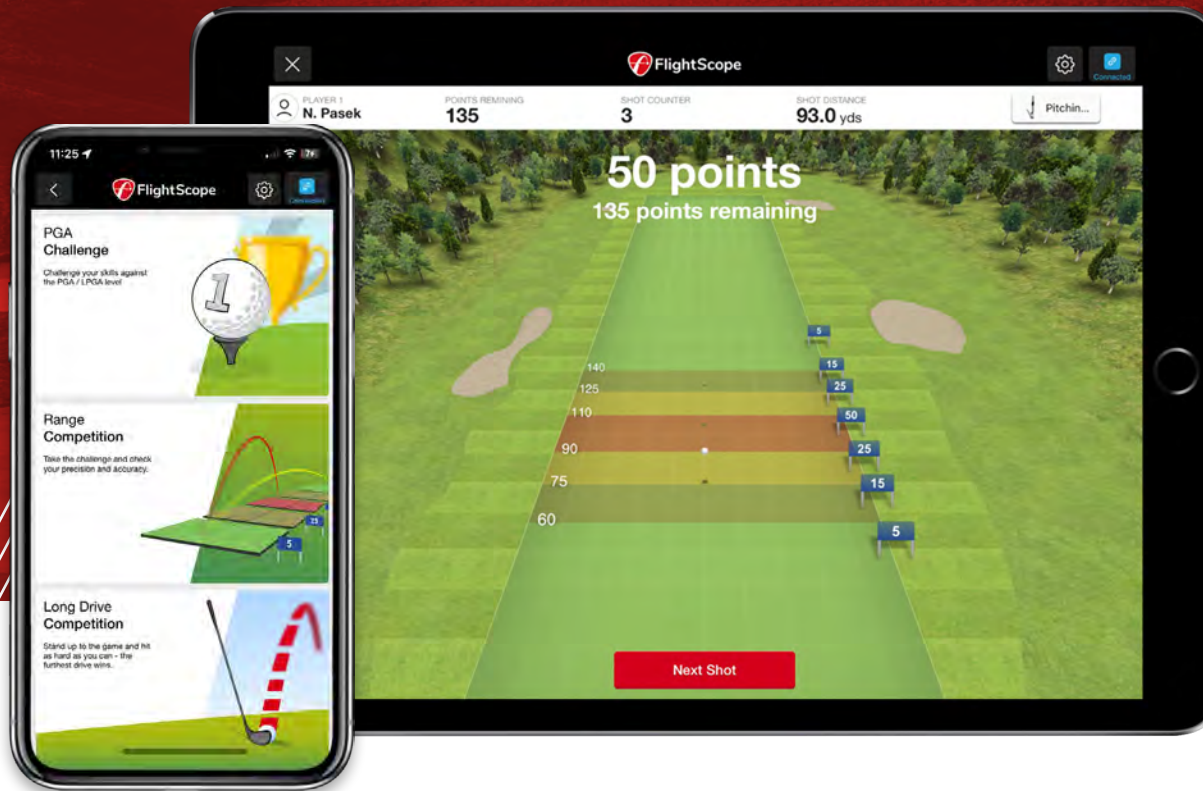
FlightScope

Connected

PLAYER 1
N. Pasek

POINTS REMAINING
135

SHOT COUNTER
3

SHOT DISTANCE
93.0 yds

Pitchin...

50 points
135 points remaining

5
140
15
125
25
110
50
90
25
75
15
60
5

Next Shot

11:25

FlightScope

Connected

PGA Challenge

Challenge your skills against the PGA / LPGA level

1

Range Competition

Take the challenge and check your precision and accuracy.

25
5

Long Drive Competition

Stand up to the game and hit as hard as you can - the furthest drive wins.